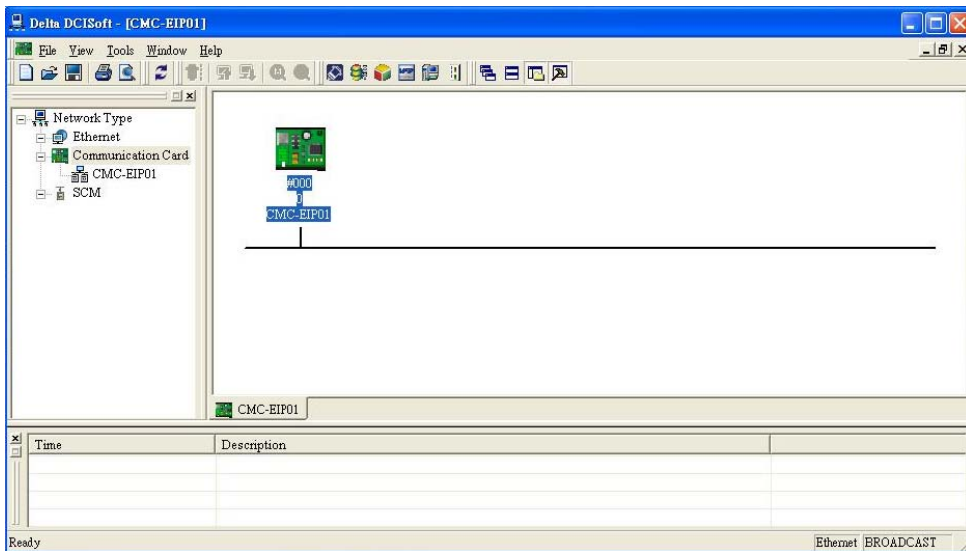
Delta DCISoft - [CMC-EIP01]

File View Tools Window Help

Network Type
Ethernet
Communication Card
CMC-EIP01
SCM

#000
0
CMC-EIP01

CMC-EIP01

| Time | Description |
|---|---|
| | |

Ready

Ethernet BROADCAST